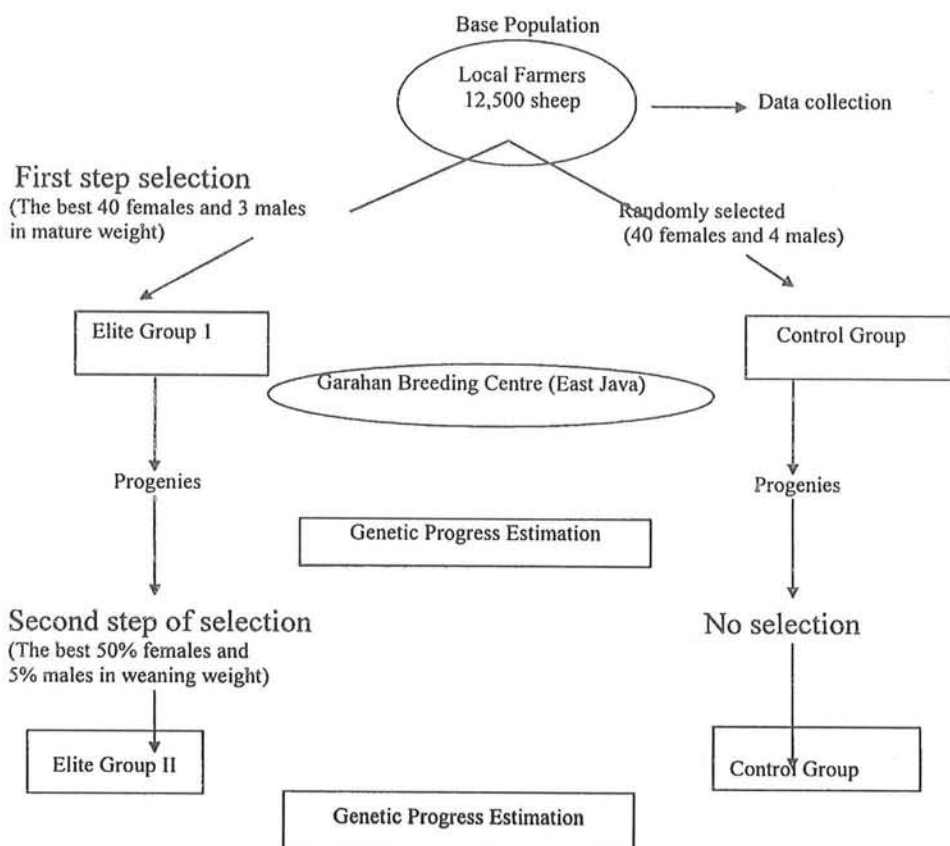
Base Population

Local Farmers
12,500 sheep

Data collection

First step selection
(The best 40 females and 3 males in mature weight)

Randomly selected
(40 females and 4 males)

Elite Group 1

Control Group

Garahan Breeding Centre (East Java)

Progenies

Progenies

Genetic Progress Estimation

Second step of selection
(The best 50% females and 5% males in weaning weight)

No selection

Elite Group II

Control Group

Genetic Progress Estimation